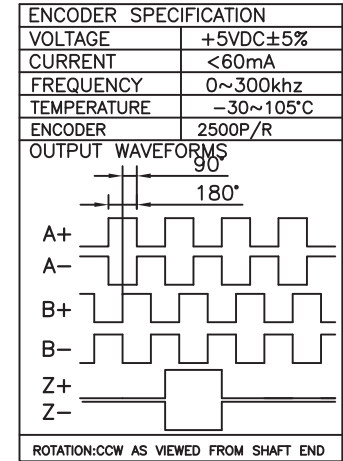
ENCODER SPECIFICATION

| VOLTAGE | +5VDC±5% |
|---|---|
| CURRENT | <60mA |
| FREQUENCY | 0~300khz |
| TEMPERATURE | −30~105°C |
| ENCODER | 2500P/R |

OUTPUT WAVEFORMS

90°

180°

A+

A−

B+

B−

Z+

Z−

ROTATION:CCW AS VIEWED FROM SHAFT END